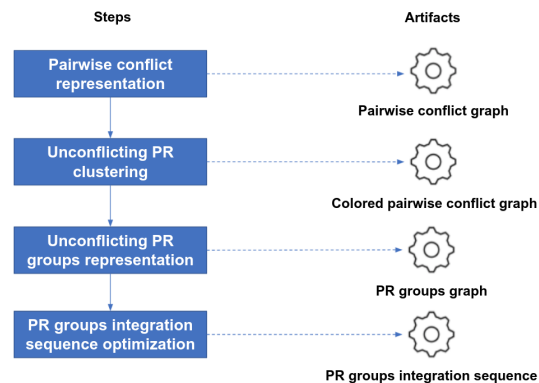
Steps

Artifacts

Pairwise conflict representation

Pairwise conflict graph

Unconflicting PR clustering

Colored pairwise conflict graph

Unconflicting PR groups representation

PR groups graph

PR groups integration sequence optimization

PR groups integration sequence